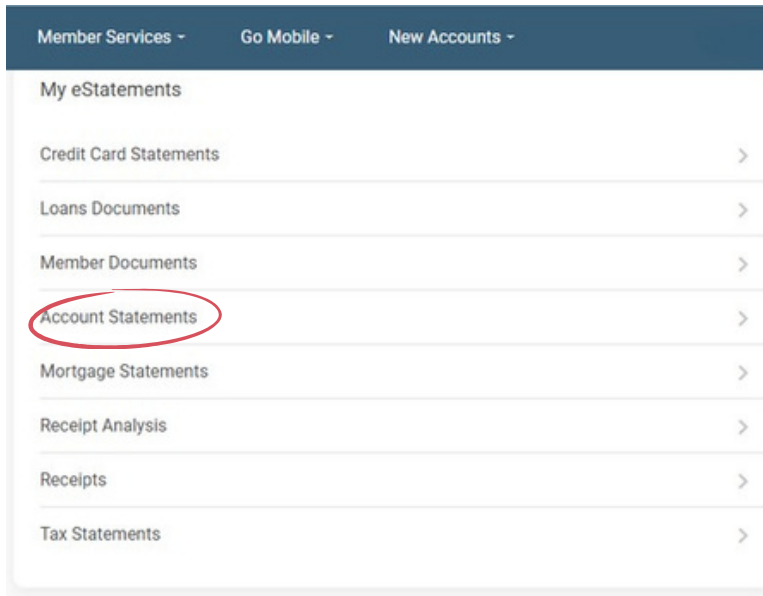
Member Services ▾ Go Mobile ▾ New Accounts ▾

My eStatements

Credit Card Statements >

Loans Documents >

Member Documents >

Account Statements >

Mortgage Statements >

Receipt Analysis >

Receipts >

Tax Statements >